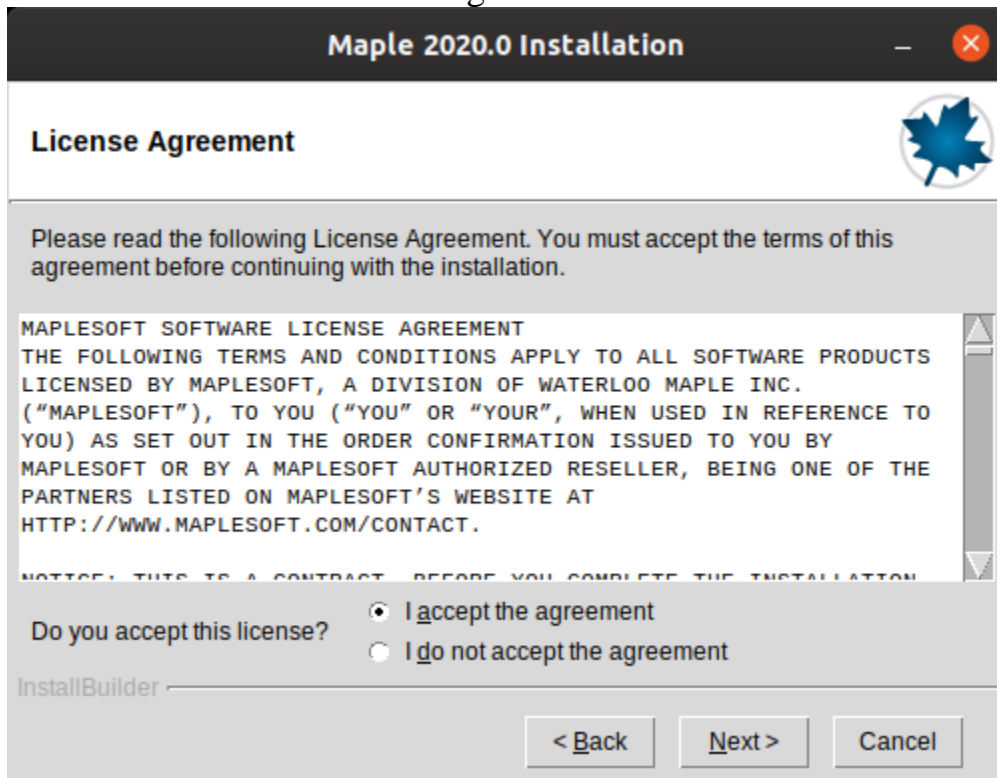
Maple 2020.0 Installation

License Agreement

Please read the following License Agreement. You must accept the terms of this agreement before continuing with the installation.

MAPLESOFT SOFTWARE LICENSE AGREEMENT
THE FOLLOWING TERMS AND CONDITIONS APPLY TO ALL SOFTWARE PRODUCTS LICENSED BY MAPLESOFT, A DIVISION OF WATERLOO MAPLE INC. ("MAPLESOFT"), TO YOU ("YOU" OR "YOUR", WHEN USED IN REFERENCE TO YOU) AS SET OUT IN THE ORDER CONFIRMATION ISSUED TO YOU BY MAPLESOFT OR BY A MAPLESOFT AUTHORIZED RESELLER, BEING ONE OF THE PARTNERS LISTED ON MAPLESOFT'S WEBSITE AT HTTP://WWW.MAPLESOFT.COM/CONTACT.

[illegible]

Do you accept this license?
I accept the agreement
I do not accept the agreement

InstallBuilder

< Back
Next >
Cancel